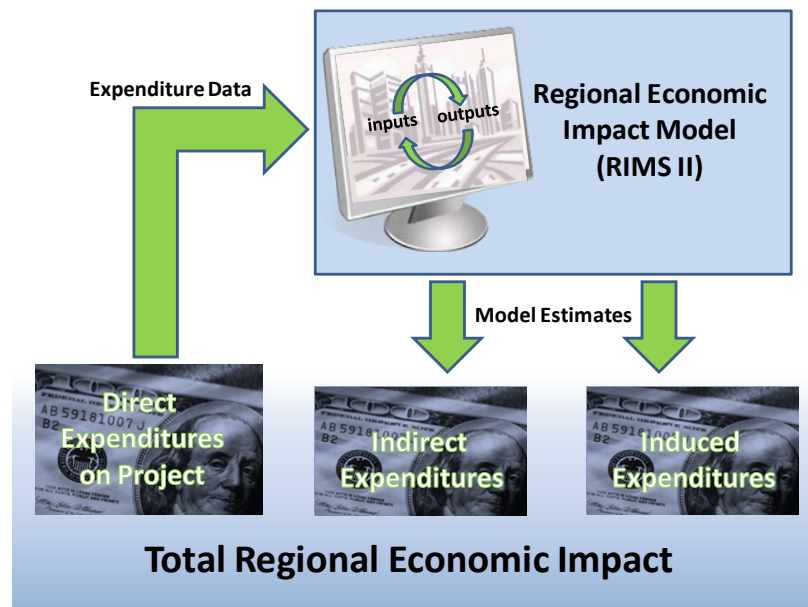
Expenditure Data

inputs outputs

Regional Economic Impact Model (RIMS II)

Model Estimates

Direct Expenditures on Project

Indirect Expenditures

Induced Expenditures

Total Regional Economic Impact